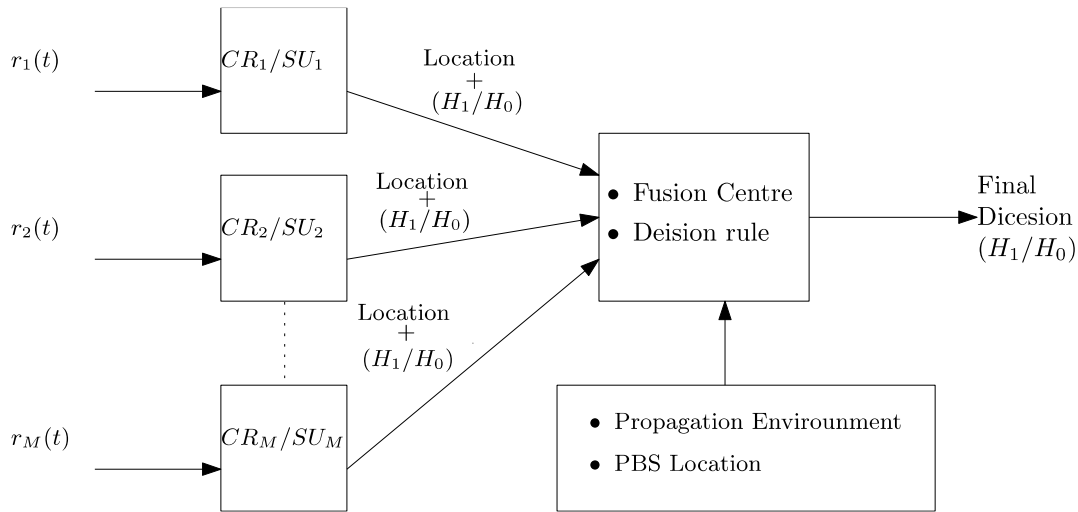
$r_1(t)$

$CR_1/SU_1$

Location
+
$(H_1/H_0)$

$r_2(t)$

$CR_2/SU_2$

Location
+
$(H_1/H_0)$

$r_M(t)$

$CR_M/SU_M$

Location
+
$(H_1/H_0)$

• Fusion Centre
• Deision rule

Final Dicesion $(H_1/H_0)$

• Propagation Envirounment
• PBS Location